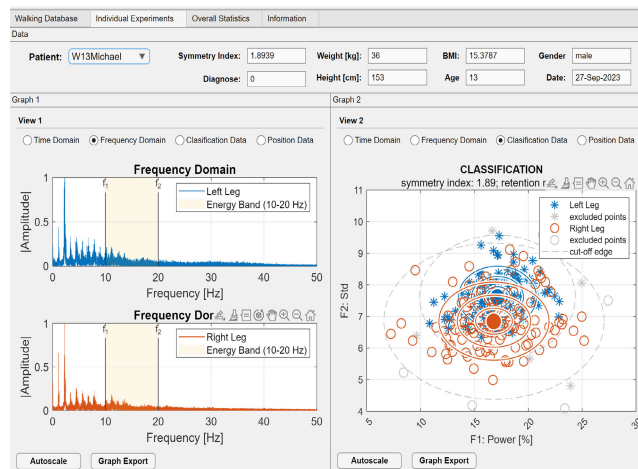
Walking Database | Individual Experiments | Overall Statistics | Information

Data

Patient: W13Michael

Symmetry Index: 1.8939
Weight [kg]: 36
BMI: 15.3787
Gender: male

Diagnose: 0
Height [cm]: 153
Age: 13
Date: 27-Sep-2023

Graph 1

View 1

Time Domain
Frequency Domain
Clasification Data
Position Data

Frequency Domain

$f_1$ $f_2$

Left Leg
Energy Band (10-20 Hz)

|Amplitude|

1
0.5
0

0 10 20 30 40 50

Frequency [Hz]

Frequency Dor

$f_1$ $f_2$

Right Leg
Energy Band (10-20 Hz)

|Amplitude|

1
0.5
0

0 10 20 30 40 50

Frequency [Hz]

Autoscale
Graph Export

Graph 2

View 2

Time Domain
Frequency Domain
Clasification Data
Position Data

CLASSIFICATION

symmetry index: 1.89; retention r

Left Leg
excluded points
Right Leg
excluded points
cut-off edge

F2: Std

11
10
9
8
7
6
5
4
3

5 10 15 20 25 30

F1: Power [%]

Autoscale
Graph Export